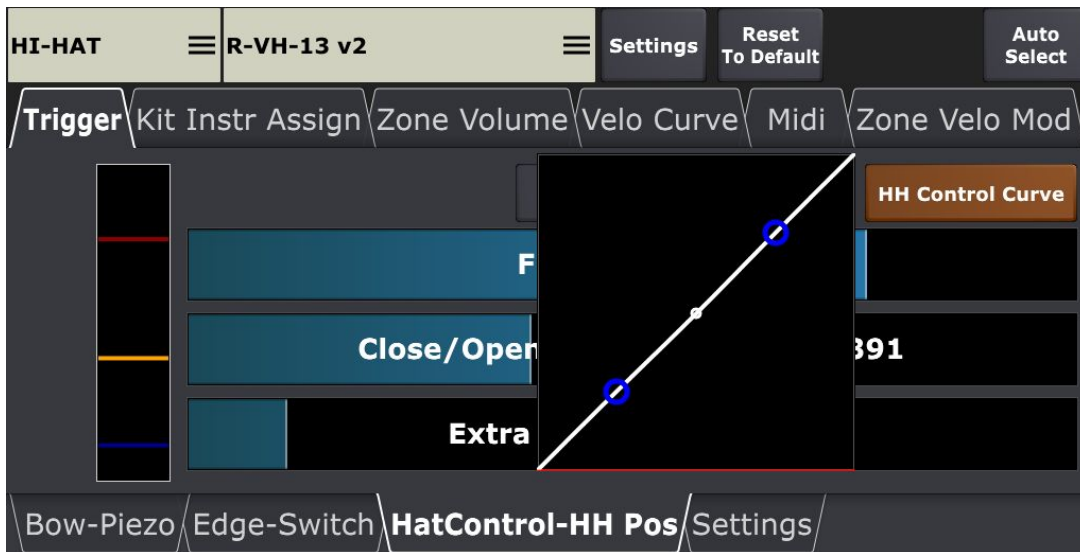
HI-HAT
R-VH-13 v2
Settings
Reset To Default
Auto Select

Trigger
Kit Instr Assign
Zone Volume
Velo Curve
Midi
Zone Velo Mod

HH Control Curve

F

Close/Open
391

Extra

Bow-Piezo
Edge-Switch
HatControl-HH Pos
Settings